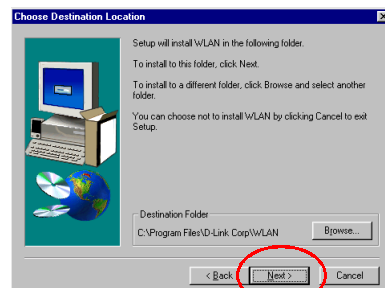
Choose Destination Location

Setup will install WLAN in the following folder.

To install to this folder, click Next.

To install to a different folder, click Browse and select another folder.

You can choose not to install WLAN by clicking Cancel to exit Setup.

Destination Folder

C:\Program Files\D-Link Corp\WLAN

Browse...

< Back

Next >

Cancel